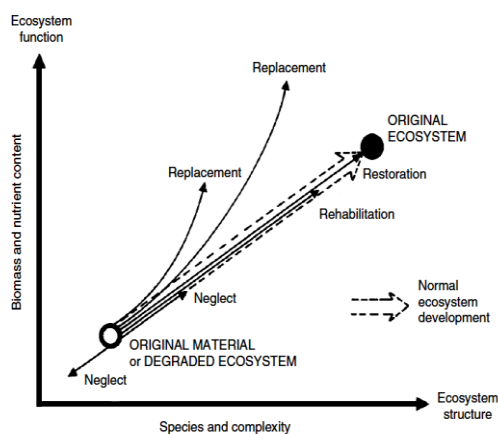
Ecosystem function

Biomass and nutrient content

Replacement

Replacement

ORIGINAL ECOSYSTEM

Restoration

Rehabilitation

Neglect

Normal ecosystem development

ORIGINAL MATERIAL or DEGRADED ECOSYSTEM

Neglect

Species and complexity

Ecosystem structure